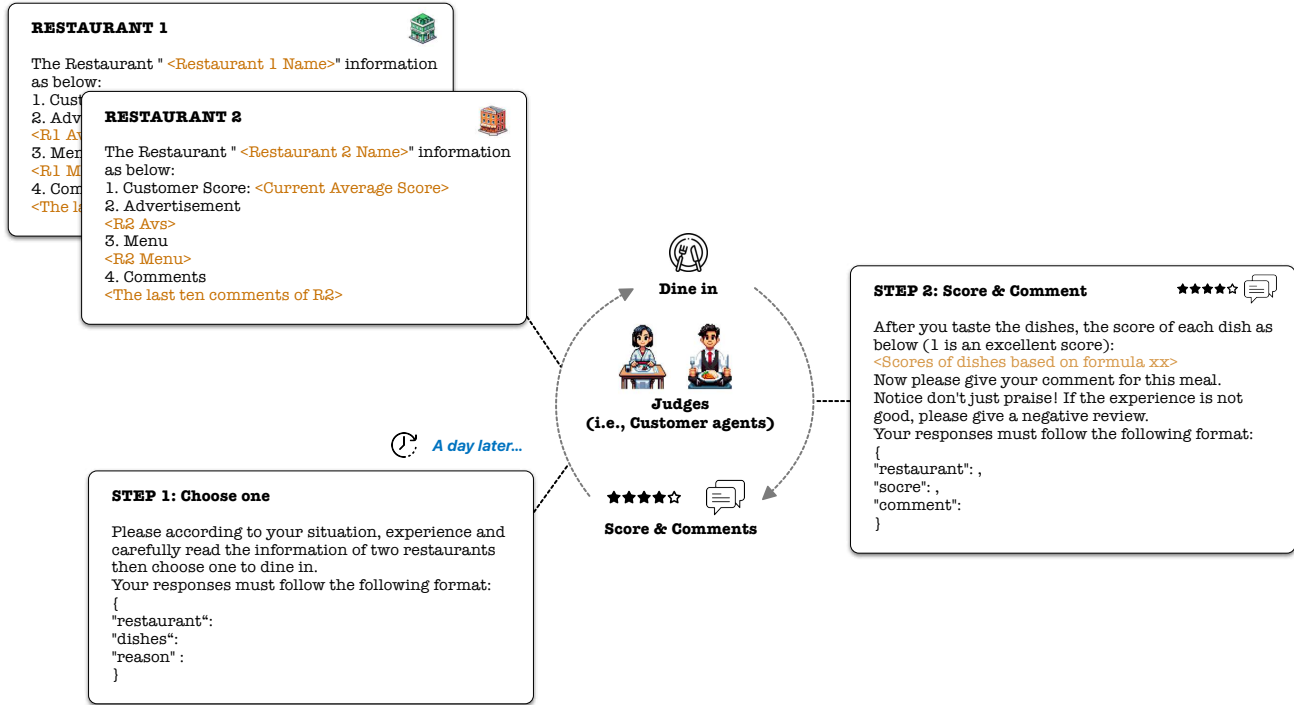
RESTAURANT 1

The Restaurant " <Restaurant 1 Name>" information as below:
1. Cust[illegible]
2. Adv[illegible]
<R1 Av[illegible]
3. Men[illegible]
<R1 M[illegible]
4. Com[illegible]
<The la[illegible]

RESTAURANT 2

The Restaurant " <Restaurant 2 Name>" information as below:
1. Customer Score: <Current Average Score>
2. Advertisement
<R2 Avs>
3. Menu
<R2 Menu>
4. Comments
<The last ten comments of R2>

Dine in

Judges
(i.e., Customer agents)

A day later...

Score & Comments

STEP 2: Score & Comment

After you taste the dishes, the score of each dish as below (1 is an excellent score):
<Scores of dishes based on formula xx>
Now please give your comment for this meal.
Notice don't just praise! If the experience is not good, please give a negative review.
Your responses must follow the following format:
{
"restaurant": ,
"socre": ,
"comment":
}

STEP 1: Choose one

Please according to your situation, experience and carefully read the information of two restaurants then choose one to dine in.
Your responses must follow the following format:
{
"restaurant“:
"dishes“:
"reason" :
}